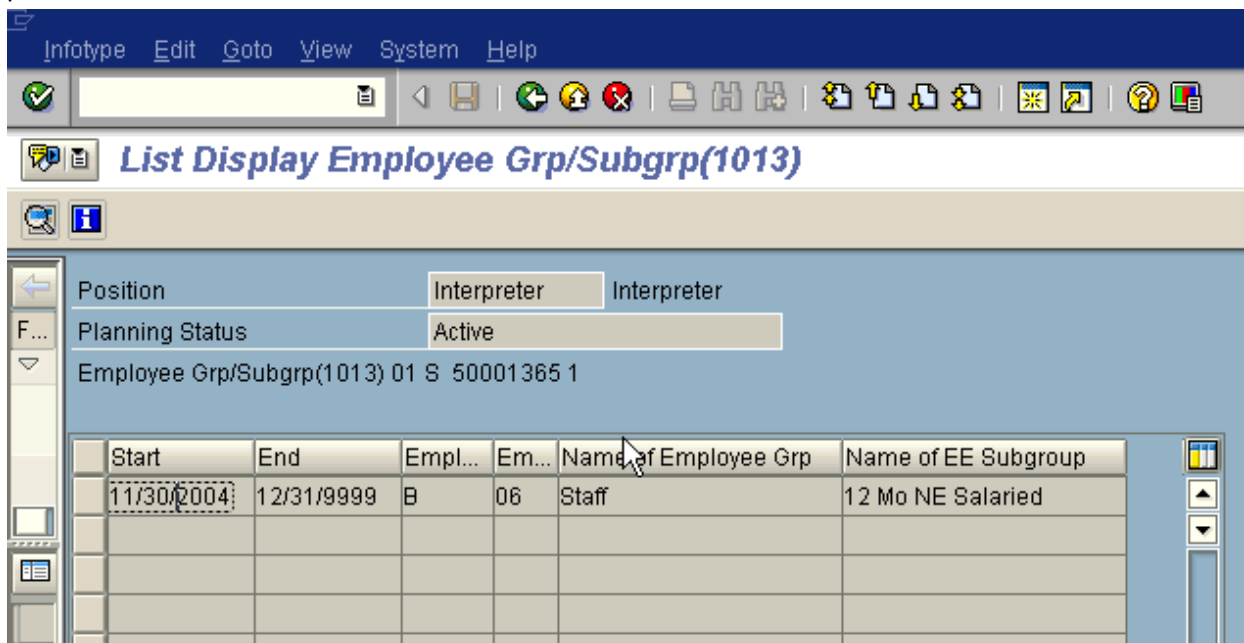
Infotype Edit Goto View System Help

List Display Employee Grp/Subgrp(1013)

F...

Position | Interpreter | Interpreter
Planning Status | Active

Employee Grp/Subgrp(1013) 01 S 50001365 1

| Start | End | Empl... | Em... | Name of Employee Grp | Name of EE Subgroup |
|---|---|---|---|---|---|
| 11/30/2004 | 12/31/9999 | B | 06 | Staff | 12 Mo NE Salaried |
| | | | | | |
| | | | | | |
| | | | | | |